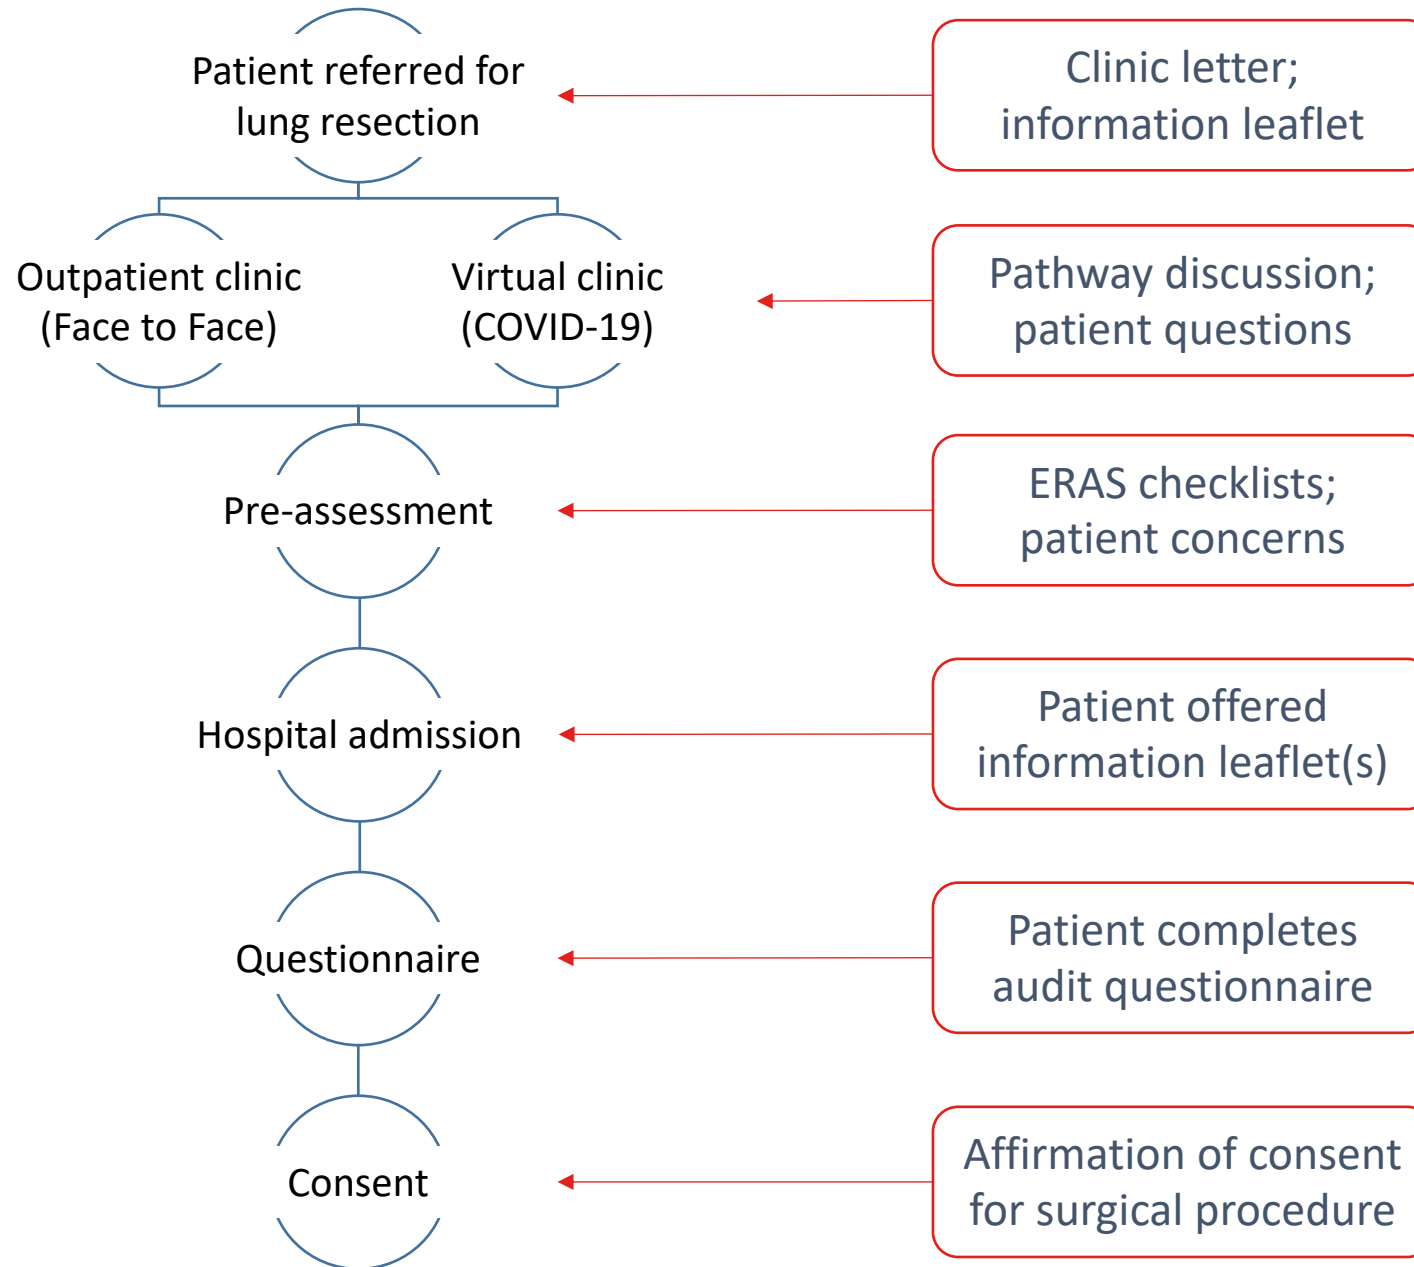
Patient referred for lung resection

Clinic letter; information leaflet

Outpatient clinic (Face to Face)

Virtual clinic (COVID-19)

Pathway discussion; patient questions

Pre-assessment

ERAS checklists; patient concerns

Hospital admission

Patient offered information leaflet(s)

Questionnaire

Patient completes audit questionnaire

Consent

Affirmation of consent for surgical procedure